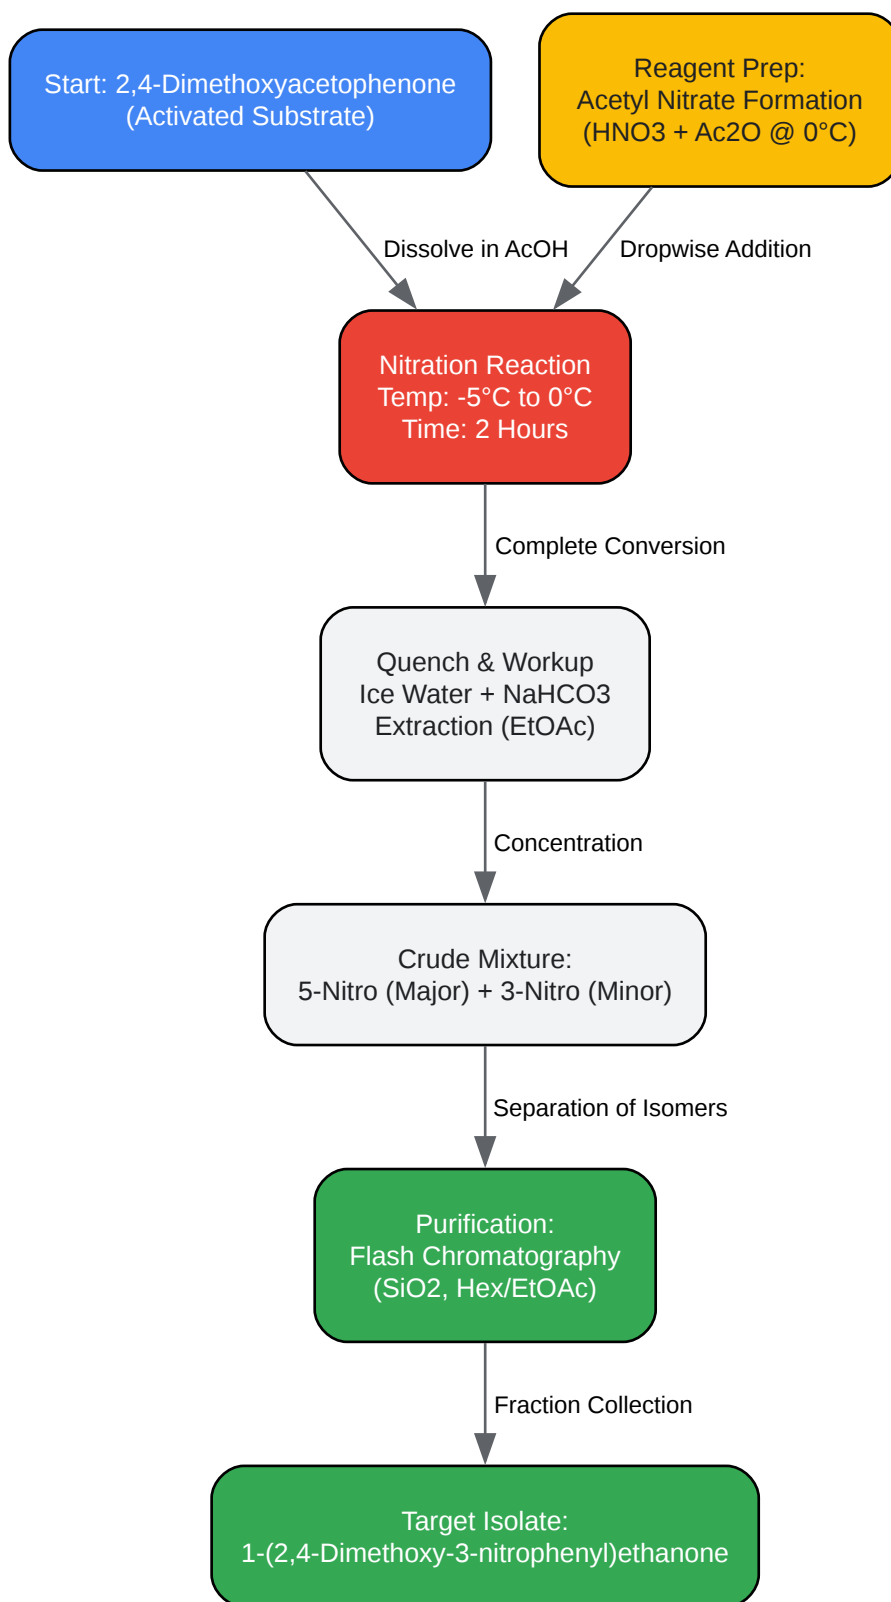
Start: 2,4-Dimethoxyacetophenone
(Activated Substrate)

Reagent Prep:
Acetyl Nitrate Formation
(HNO3 + Ac2O @ 0°C)

Dissolve in AcOH

Dropwise Addition

Nitration Reaction
Temp: -5°C to 0°C
Time: 2 Hours

Complete Conversion

Quench & Workup
Ice Water + NaHCO3
Extraction (EtOAc)

Concentration

Crude Mixture:
5-Nitro (Major) + 3-Nitro (Minor)

Separation of Isomers

Purification:
Flash Chromatography
(SiO2, Hex/EtOAc)

Fraction Collection

Target Isolate:
1-(2,4-Dimethoxy-3-nitrophenyl)ethanone